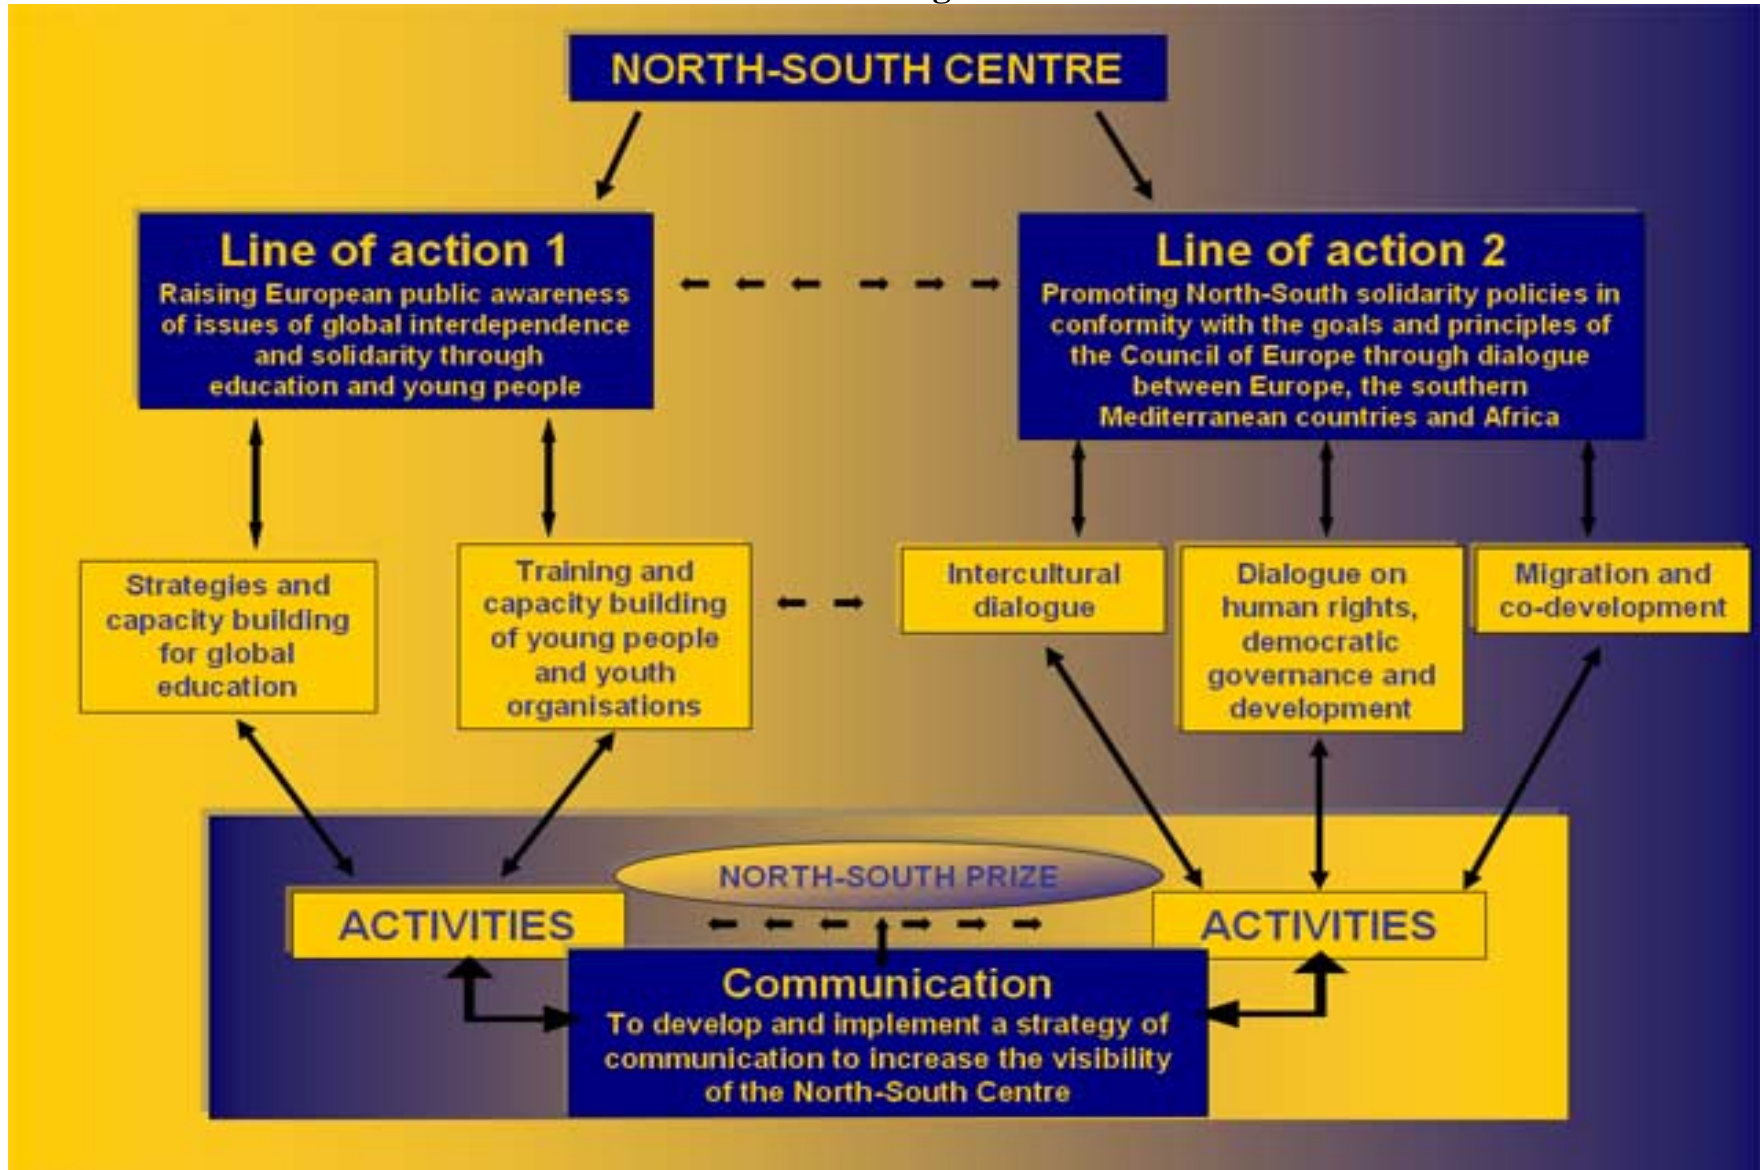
NORTH-SOUTH CENTRE

Line of action 1
Raising European public awareness of issues of global interdependence and solidarity through education and young people

Line of action 2
Promoting North-South solidarity policies in conformity with the goals and principles of the Council of Europe through dialogue between Europe, the southern Mediterranean countries and Africa

Strategies and capacity building for global education

Training and capacity building of young people and youth organisations

Intercultural dialogue

Dialogue on human rights, democratic governance and development

Migration and co-development

NORTH-SOUTH PRIZE

ACTIVITIES

ACTIVITIES

Communication
To develop and implement a strategy of communication to increase the visibility of the North-South Centre